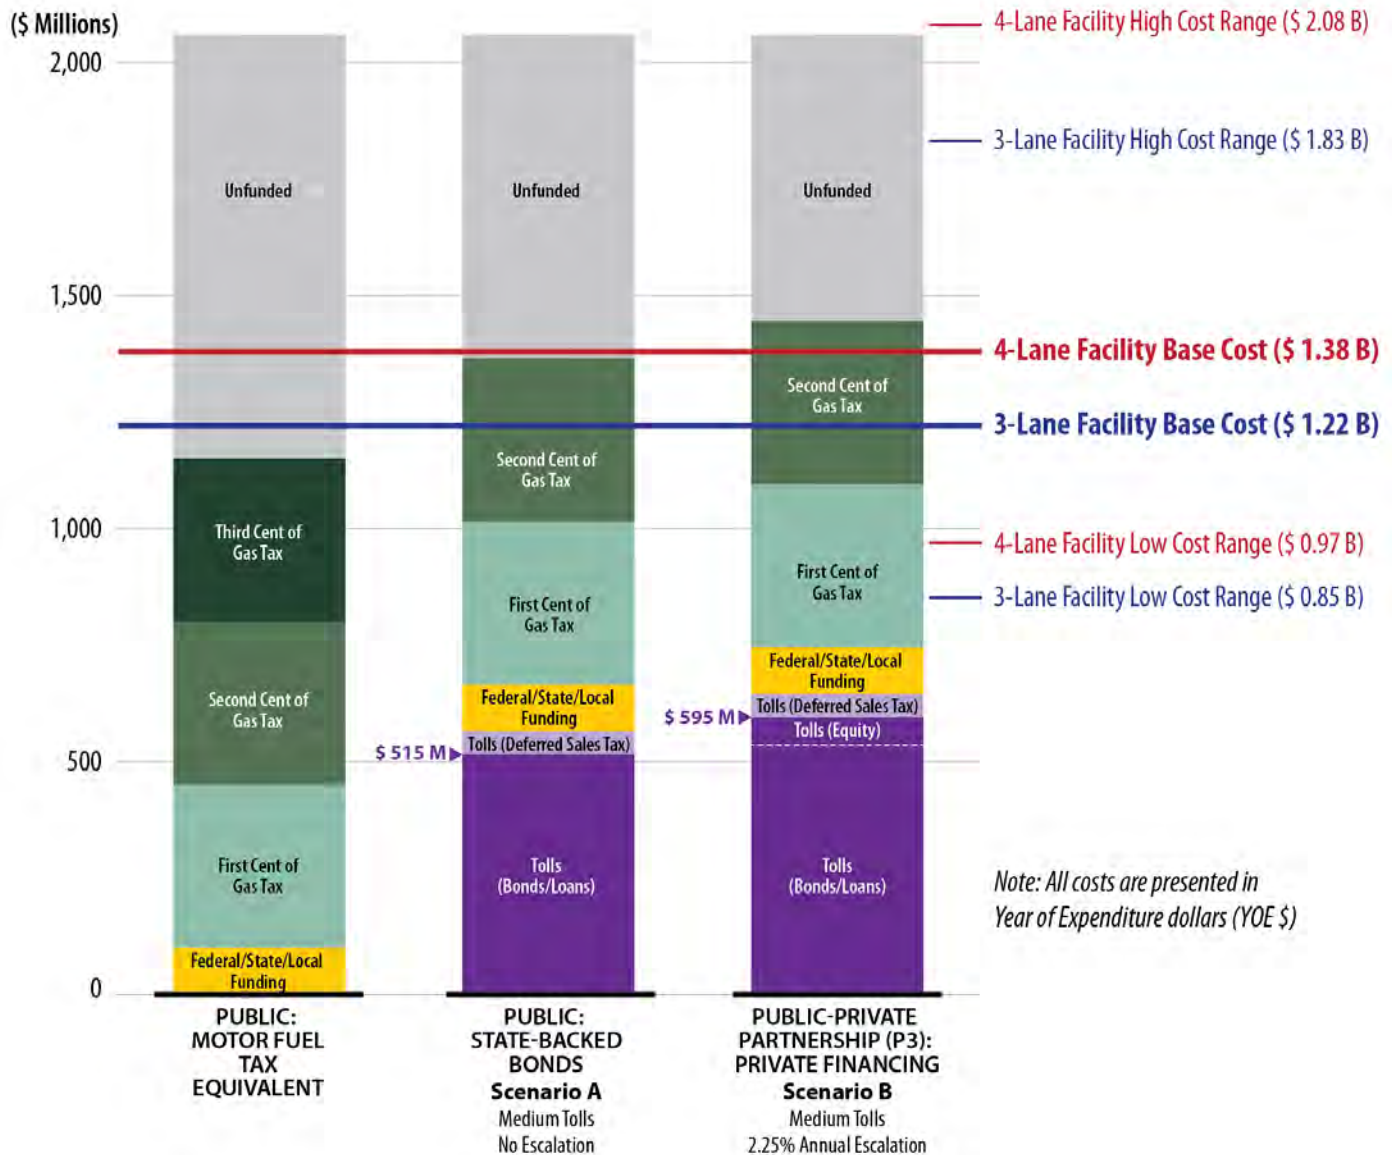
($ Millions)

2,000

1,500

1,000

500

0

4-Lane Facility High Cost Range ($ 2.08 B)

3-Lane Facility High Cost Range ($ 1.83 B)

4-Lane Facility Base Cost ($ 1.38 B)

3-Lane Facility Base Cost ($ 1.22 B)

4-Lane Facility Low Cost Range ($ 0.97 B)

3-Lane Facility Low Cost Range ($ 0.85 B)

Unfunded

Third Cent of Gas Tax

Second Cent of Gas Tax

First Cent of Gas Tax

Federal/State/Local Funding

PUBLIC: MOTOR FUEL TAX EQUIVALENT

Unfunded

Second Cent of Gas Tax

First Cent of Gas Tax

Federal/State/Local Funding

Tolls (Deferred Sales Tax)

$ 515 M

Tolls (Bonds/Loans)

PUBLIC: STATE-BACKED BONDS
Scenario A
Medium Tolls
No Escalation

Unfunded

Second Cent of Gas Tax

First Cent of Gas Tax

Federal/State/Local Funding

Tolls (Deferred Sales Tax)

$ 595 M

Tolls (Equity)

Tolls (Bonds/Loans)

PUBLIC-PRIVATE PARTNERSHIP (P3): PRIVATE FINANCING
Scenario B
Medium Tolls
2.25% Annual Escalation

Note: All costs are presented in Year of Expenditure dollars (YOE $)